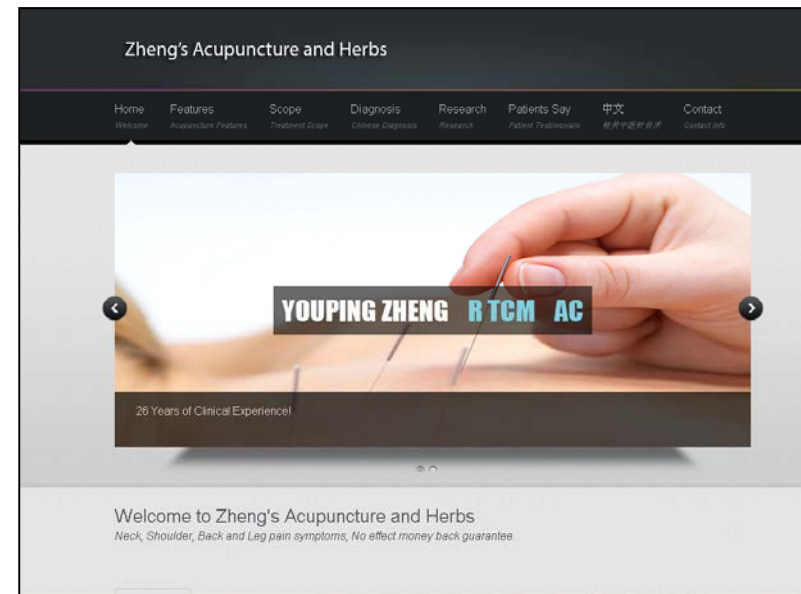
Zheng's Acupuncture and Herbs

Home
Welcome

Features
Acupuncture Features

Scope
Treatment Scope

Diagnosis
Chinese Diagnosis

Research
Research

Patients Say
Patient Testimonials

中文
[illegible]

Contact
Contact Info

YOUPING ZHENG R TCM AC

26 Years of Clinical Experience!

Welcome to Zheng's Acupuncture and Herbs
Neck, Shoulder, Back and Leg pain symptoms, No effect money back guarantee.